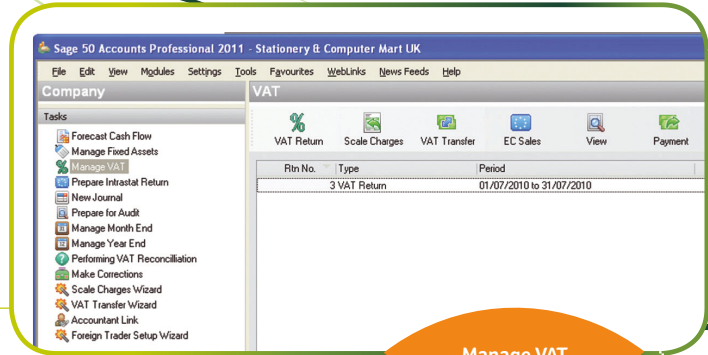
Sage 50 Accounts Professional 2011 - Stationery & Computer Mart UK

File Edit View Modules Settings Tools Favourites WebLinks News Feeds Help

Company

Tasks

Forecast Cash Flow
Manage Fixed Assets
Manage VAT
Prepare Intrastat Return
New Journal
Prepare for Audit
Manage Month End
Manage Year End
Performing VAT Reconciliation
Make Corrections
Scale Charges Wizard
VAT Transfer Wizard
Accountant Link
Foreign Trader Setup Wizard

VAT

VAT Return Scale Charges VAT Transfer EC Sales View Payment

| Rtn No. | Type | Period |
|---|---|---|
| 3 | VAT Return | 01/07/2010 to 31/07/2010 |

Manage VAT